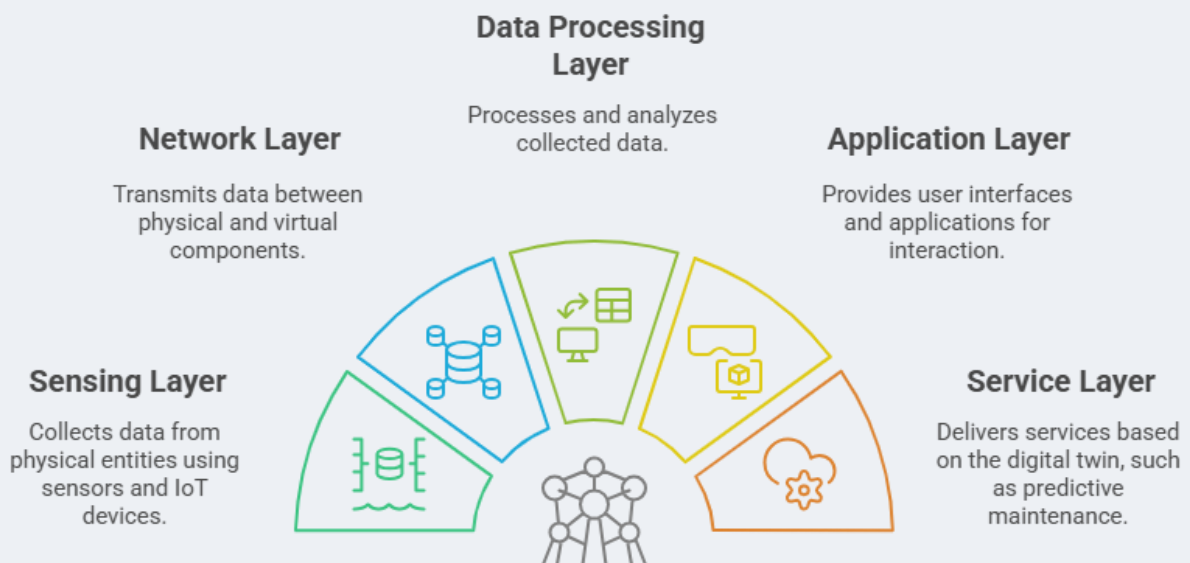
Data Processing Layer

Processes and analyzes collected data.

Network Layer

Transmits data between physical and virtual components.

Application Layer

Provides user interfaces and applications for interaction.

Sensing Layer

Collects data from physical entities using sensors and IoT devices.

Service Layer

Delivers services based on the digital twin, such as predictive maintenance.